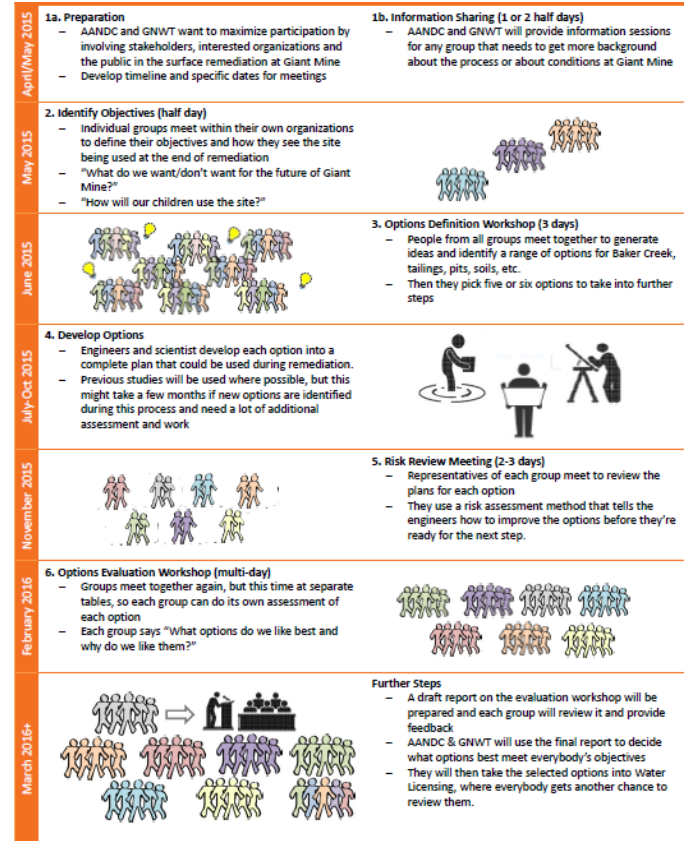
April/May 2015

1a. Preparation
– AANDC and GNWT want to maximize participation by involving stakeholders, interested organizations and the public in the surface remediation at Giant Mine
– Develop timeline and specific dates for meetings

1b. Information Sharing (1 or 2 half days)
– AANDC and GNWT will provide information sessions for any group that needs to get more background about the process or about conditions at Giant Mine

May 2015

2. Identify Objectives (half day)
– Individual groups meet within their own organizations to define their objectives and how they see the site being used at the end of remediation
– "What do we want/don't want for the future of Giant Mine?"
– "How will our children use the site?"

June 2015

3. Options Definition Workshop (3 days)
– People from all groups meet together to generate ideas and identify a range of options for Baker Creek, tailings, pits, soils, etc.
– Then they pick five or six options to take into further steps

July-Oct 2015

4. Develop Options
– Engineers and scientist develop each option into a complete plan that could be used during remediation.
– Previous studies will be used where possible, but this might take a few months if new options are identified during this process and need a lot of additional assessment and work

November 2015

5. Risk Review Meeting (2-3 days)
– Representatives of each group meet to review the plans for each option
– They use a risk assessment method that tells the engineers how to improve the options before they're ready for the next step.

February 2016

6. Options Evaluation Workshop (multi-day)
– Groups meet together again, but this time at separate tables, so each group can do its own assessment of each option
– Each group says "What options do we like best and why do we like them?"

March 2016+

Further Steps
– A draft report on the evaluation workshop will be prepared and each group will review it and provide feedback
– AANDC & GNWT will use the final report to decide what options best meet everybody's objectives
– They will then take the selected options into Water Licensing, where everybody gets another chance to review them.